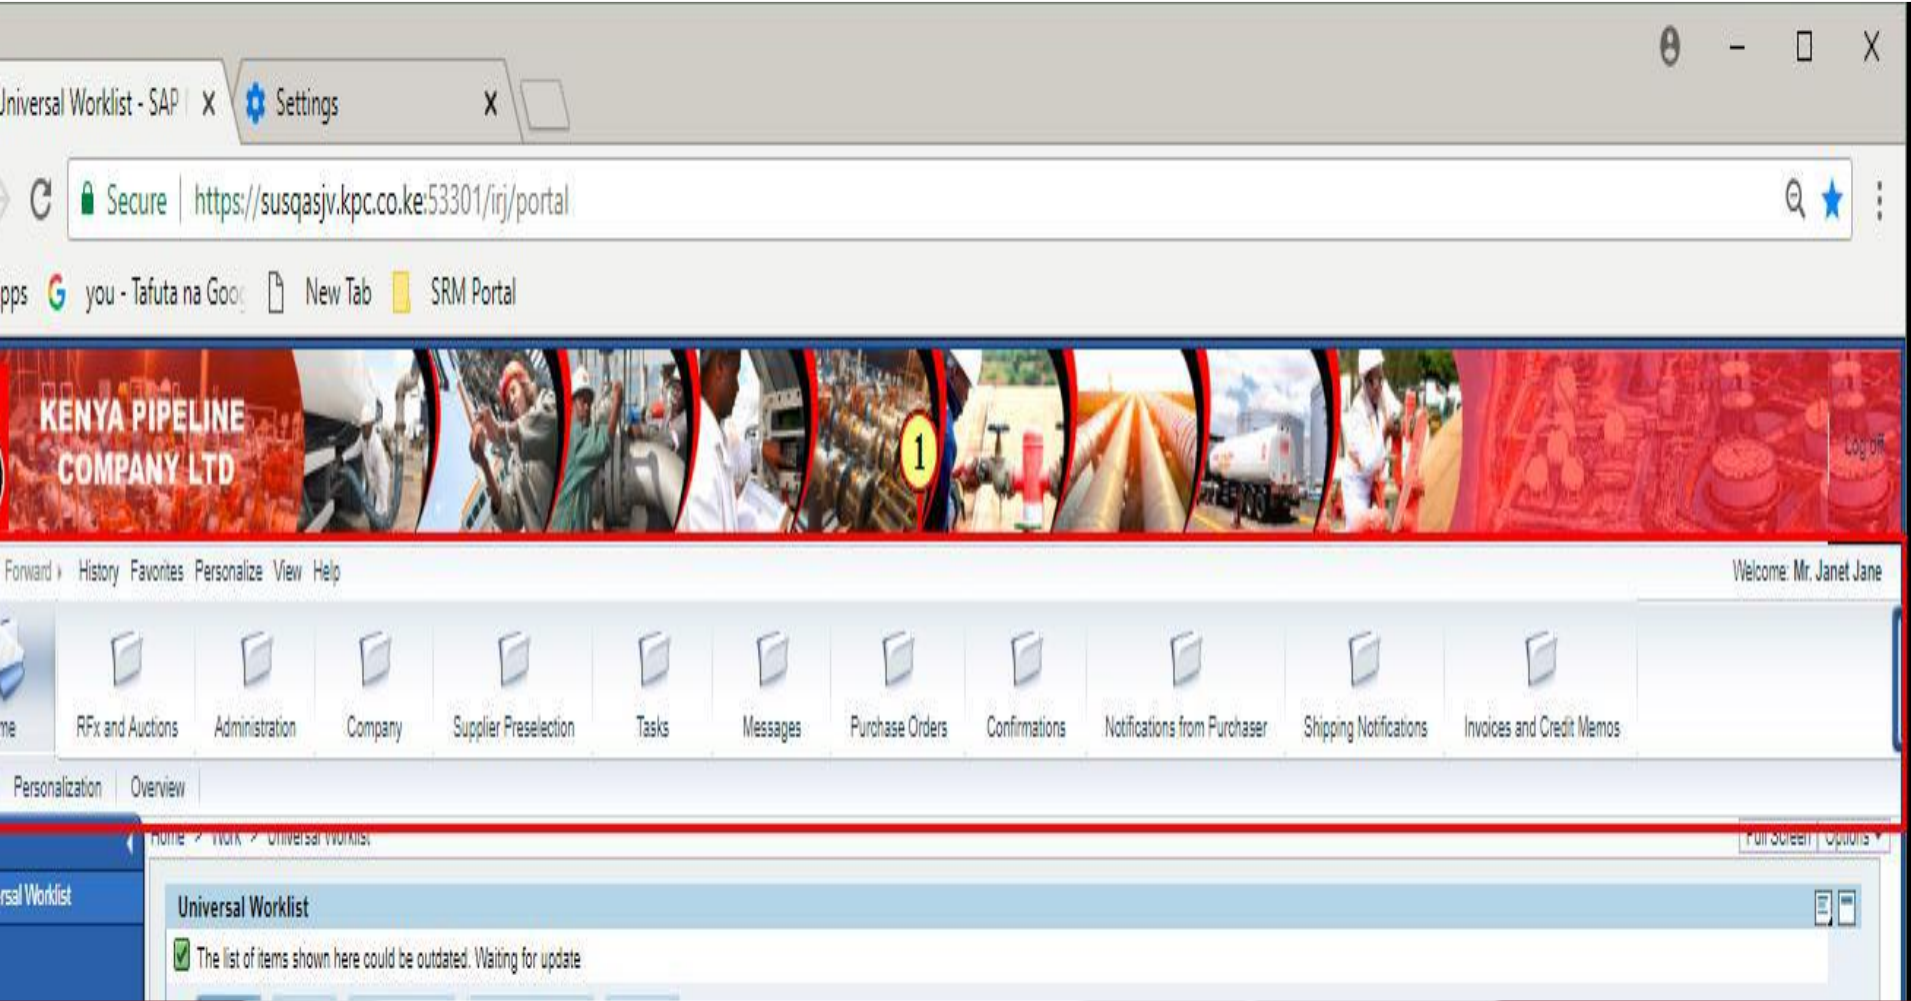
Jniversal Worklist - SAP X Settings X

Secure https://susqasjv.kpc.co.ke:53301/irj/portal

pps you - Tafuta na Goo New Tab SRM Portal

KENYA PIPELINE COMPANY LTD

1

Log off

Forward History Favorites Personalize View Help

Welcome: Mr. Janet Jane

me RFx and Auctions Administration Company Supplier Preselection Tasks Messages Purchase Orders Confirmations Notifications from Purchaser Shipping Notifications Invoices and Credit Memos

Personalization Overview

Home > Work > Universal Worklist

Full Screen Options

rsal Worklist

Universal Worklist

The list of items shown here could be outdated. Waiting for update